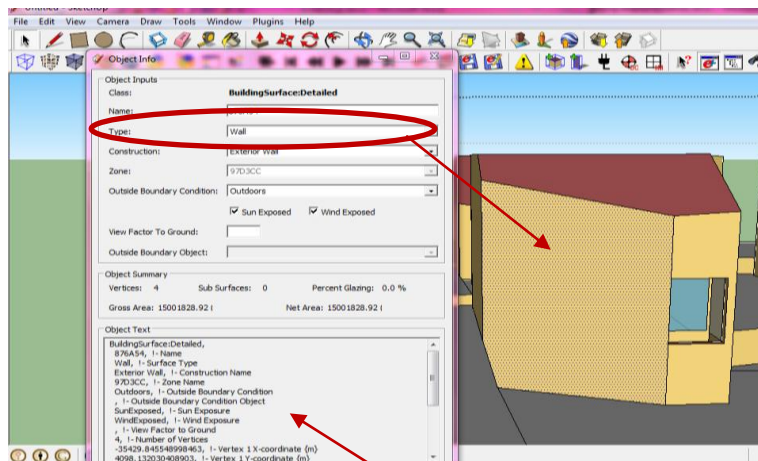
Untitled - SketchUp

File Edit View Camera Draw Tools Window Plugins Help

Object Info

Object Inputs

Class: BuildingSurface:Detailed

Name: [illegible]

Type: Wall

Construction: Exterior Wall

Zone: 97D3CC

Outside Boundary Condition: Outdoors

Sun Exposed Wind Exposed

View Factor To Ground:

Outside Boundary Object:

Object Summary

Vertices: 4 Sub Surfaces: 0 Percent Glazing: 0.0 %

Gross Area: 15001828.92 ( Net Area: 15001828.92 (

Object Text

BuildingSurface:Detailed,
876A54, !- Name
Wall, !- Surface Type
Exterior Wall, !- Construction Name
97D3CC, !- Zone Name
Outdoors, !- Outside Boundary Condition
, !- Outside Boundary Condition Object
SunExposed, !- Sun Exposure
WindExposed, !- Wind Exposure
, !- View Factor to Ground
4, !- Number of Vertices
-35429.845548998463, !- Vertex 1 X-coordinate {m}
4098.132030408903, !- Vertex 1 Y-coordinate {m}